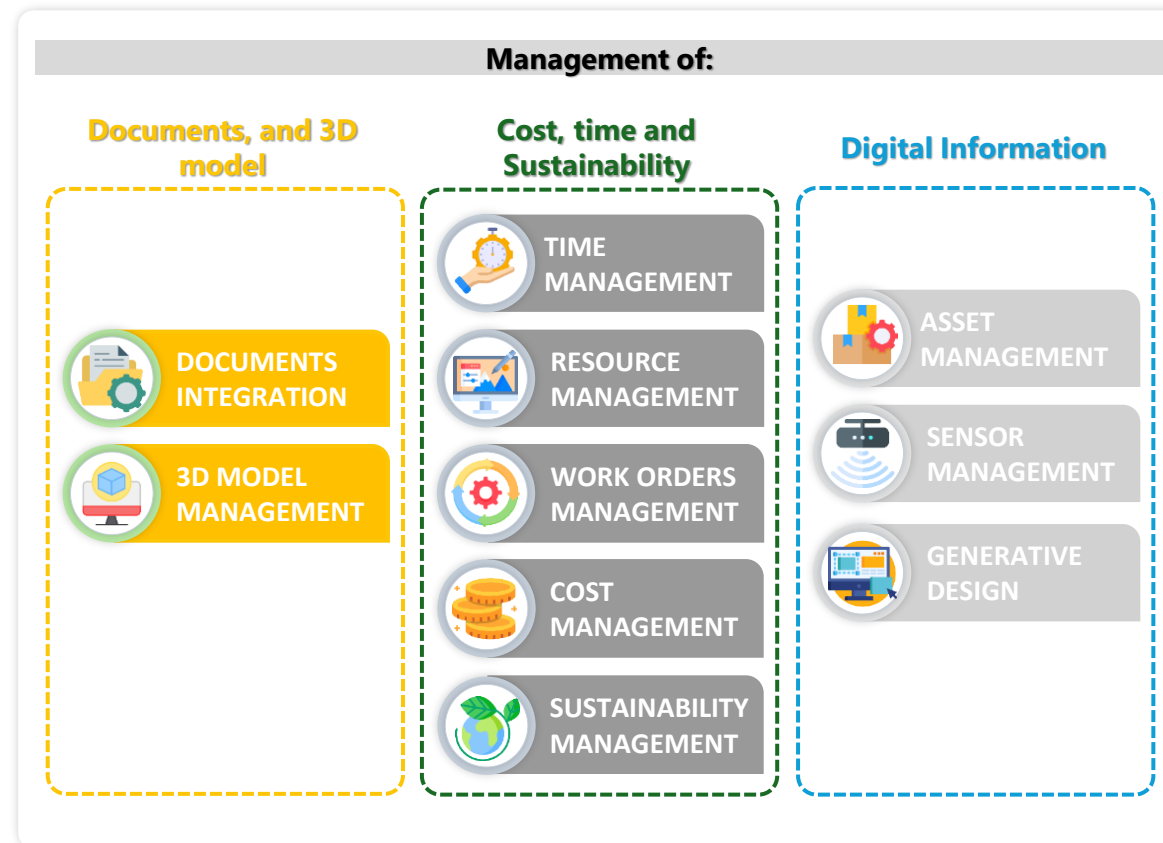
Management of:

Documents, and 3D model

DOCUMENTS INTEGRATION

3D MODEL MANAGEMENT

Cost, time and Sustainability

TIME MANAGEMENT

RESOURCE MANAGEMENT

WORK ORDERS MANAGEMENT

COST MANAGEMENT

SUSTAINABILITY MANAGEMENT

Digital Information

ASSET MANAGEMENT

SENSOR MANAGEMENT

GENERATIVE DESIGN